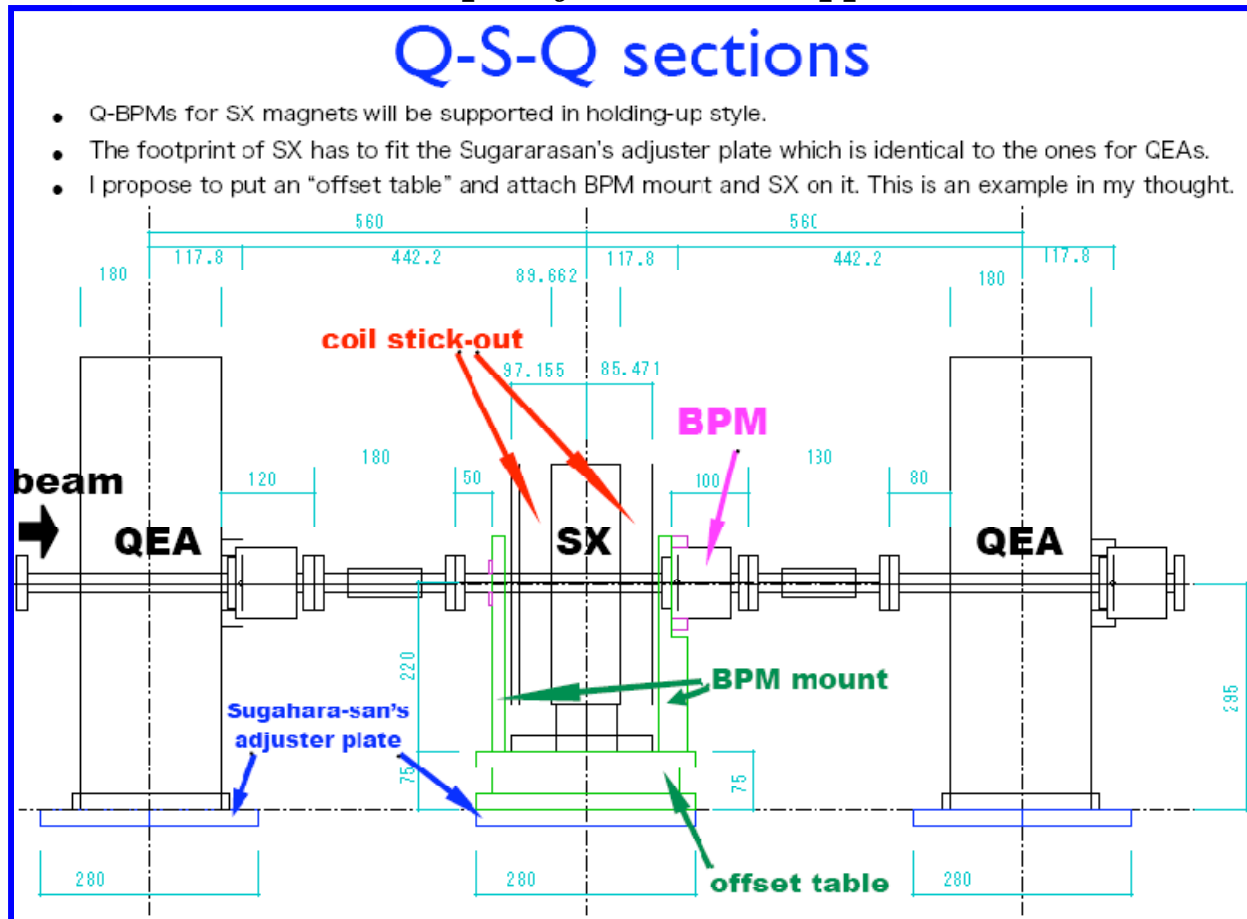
Q-S-Q sections

- Q-BPMs for SX magnets will be supported in holding-up style.
- The footprint of SX has to fit the Sugararasan's adjuster plate which is identical to the ones for QEAs.
- I propose to put an "offset table" and attach BPM mourt and SX on it. This is an example in my thought.

560
560
117.8
442.2
117.8
442.2
117.8
180
89.662
180
coil stick-out
97.155
85.471
BPM
180
130
beam
120
50
100
80
QEA
SX
QEA
220
BPM mount
295
Sugahara-san's adjuster plate
75
75
280
280
offset table
280